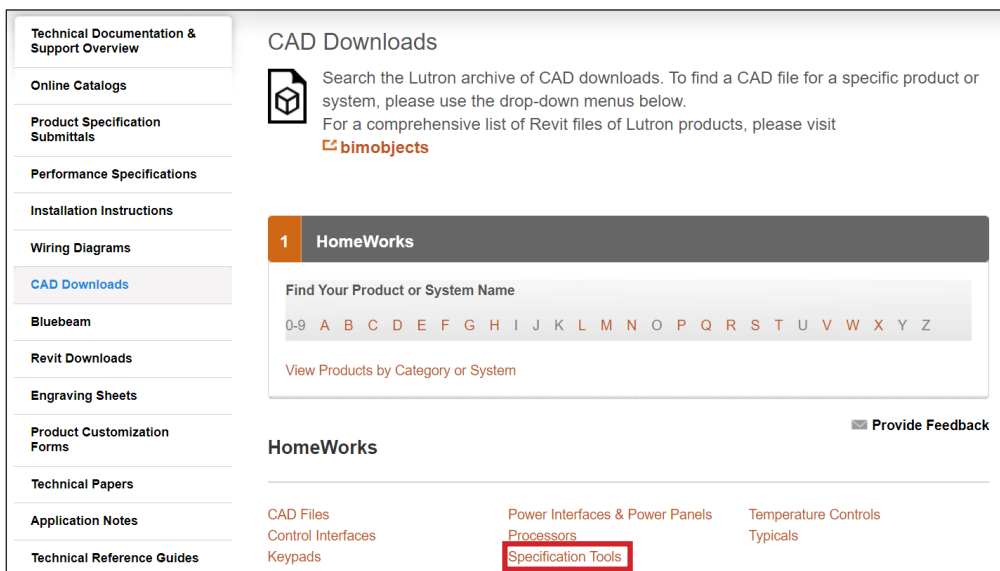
Technical Documentation & Support Overview

Online Catalogs

Product Specification Submittals

Performance Specifications

Installation Instructions

Wiring Diagrams

CAD Downloads

Bluebeam

Revit Downloads

Engraving Sheets

Product Customization Forms

Technical Papers

Application Notes

Technical Reference Guides

CAD Downloads

Search the Lutron archive of CAD downloads. To find a CAD file for a specific product or system, please use the drop-down menus below.
For a comprehensive list of Revit files of Lutron products, please visit
bimobjects

1 HomeWorks

Find Your Product or System Name

0-9 A B C D E F G H I J K L M N O P Q R S T U V W X Y Z

View Products by Category or System

Provide Feedback

HomeWorks

CAD Files
Control Interfaces
Keypads

Power Interfaces & Power Panels
Processors
Specification Tools

Temperature Controls
Typicals